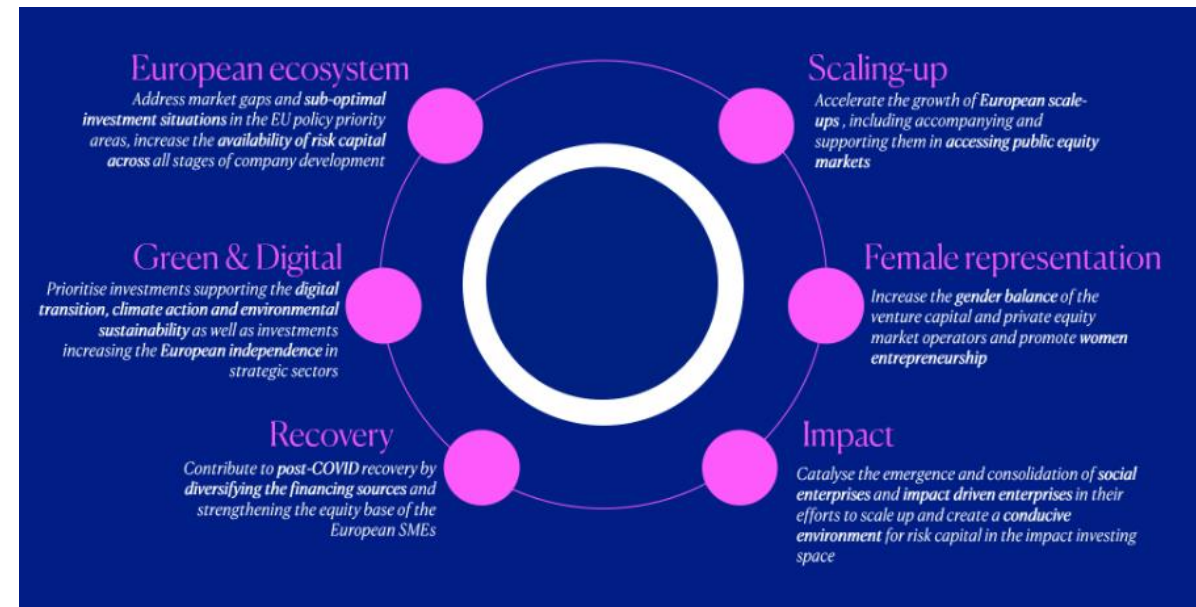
European ecosystem
Address market gaps and sub-optimal investment situations in the EU policy priority areas, increase the availability of risk capital across all stages of company development

Scaling-up
Accelerate the growth of European scale-ups , including accompanying and supporting them in accessing public equity markets

Green & Digital
Prioritise investments supporting the digital transition, climate action and environmental sustainability as well as investments increasing the European independence in strategic sectors

Female representation
Increase the gender balance of the venture capital and private equity market operators and promote women entrepreneurship

Recovery
Contribute to post-COVID recovery by diversifying the financing sources and strengthening the equity base of the European SMEs

Impact
Catalyse the emergence and consolidation of social enterprises and impact driven enterprises in their efforts to scale up and create a conducive environment for risk capital in the impact investing space